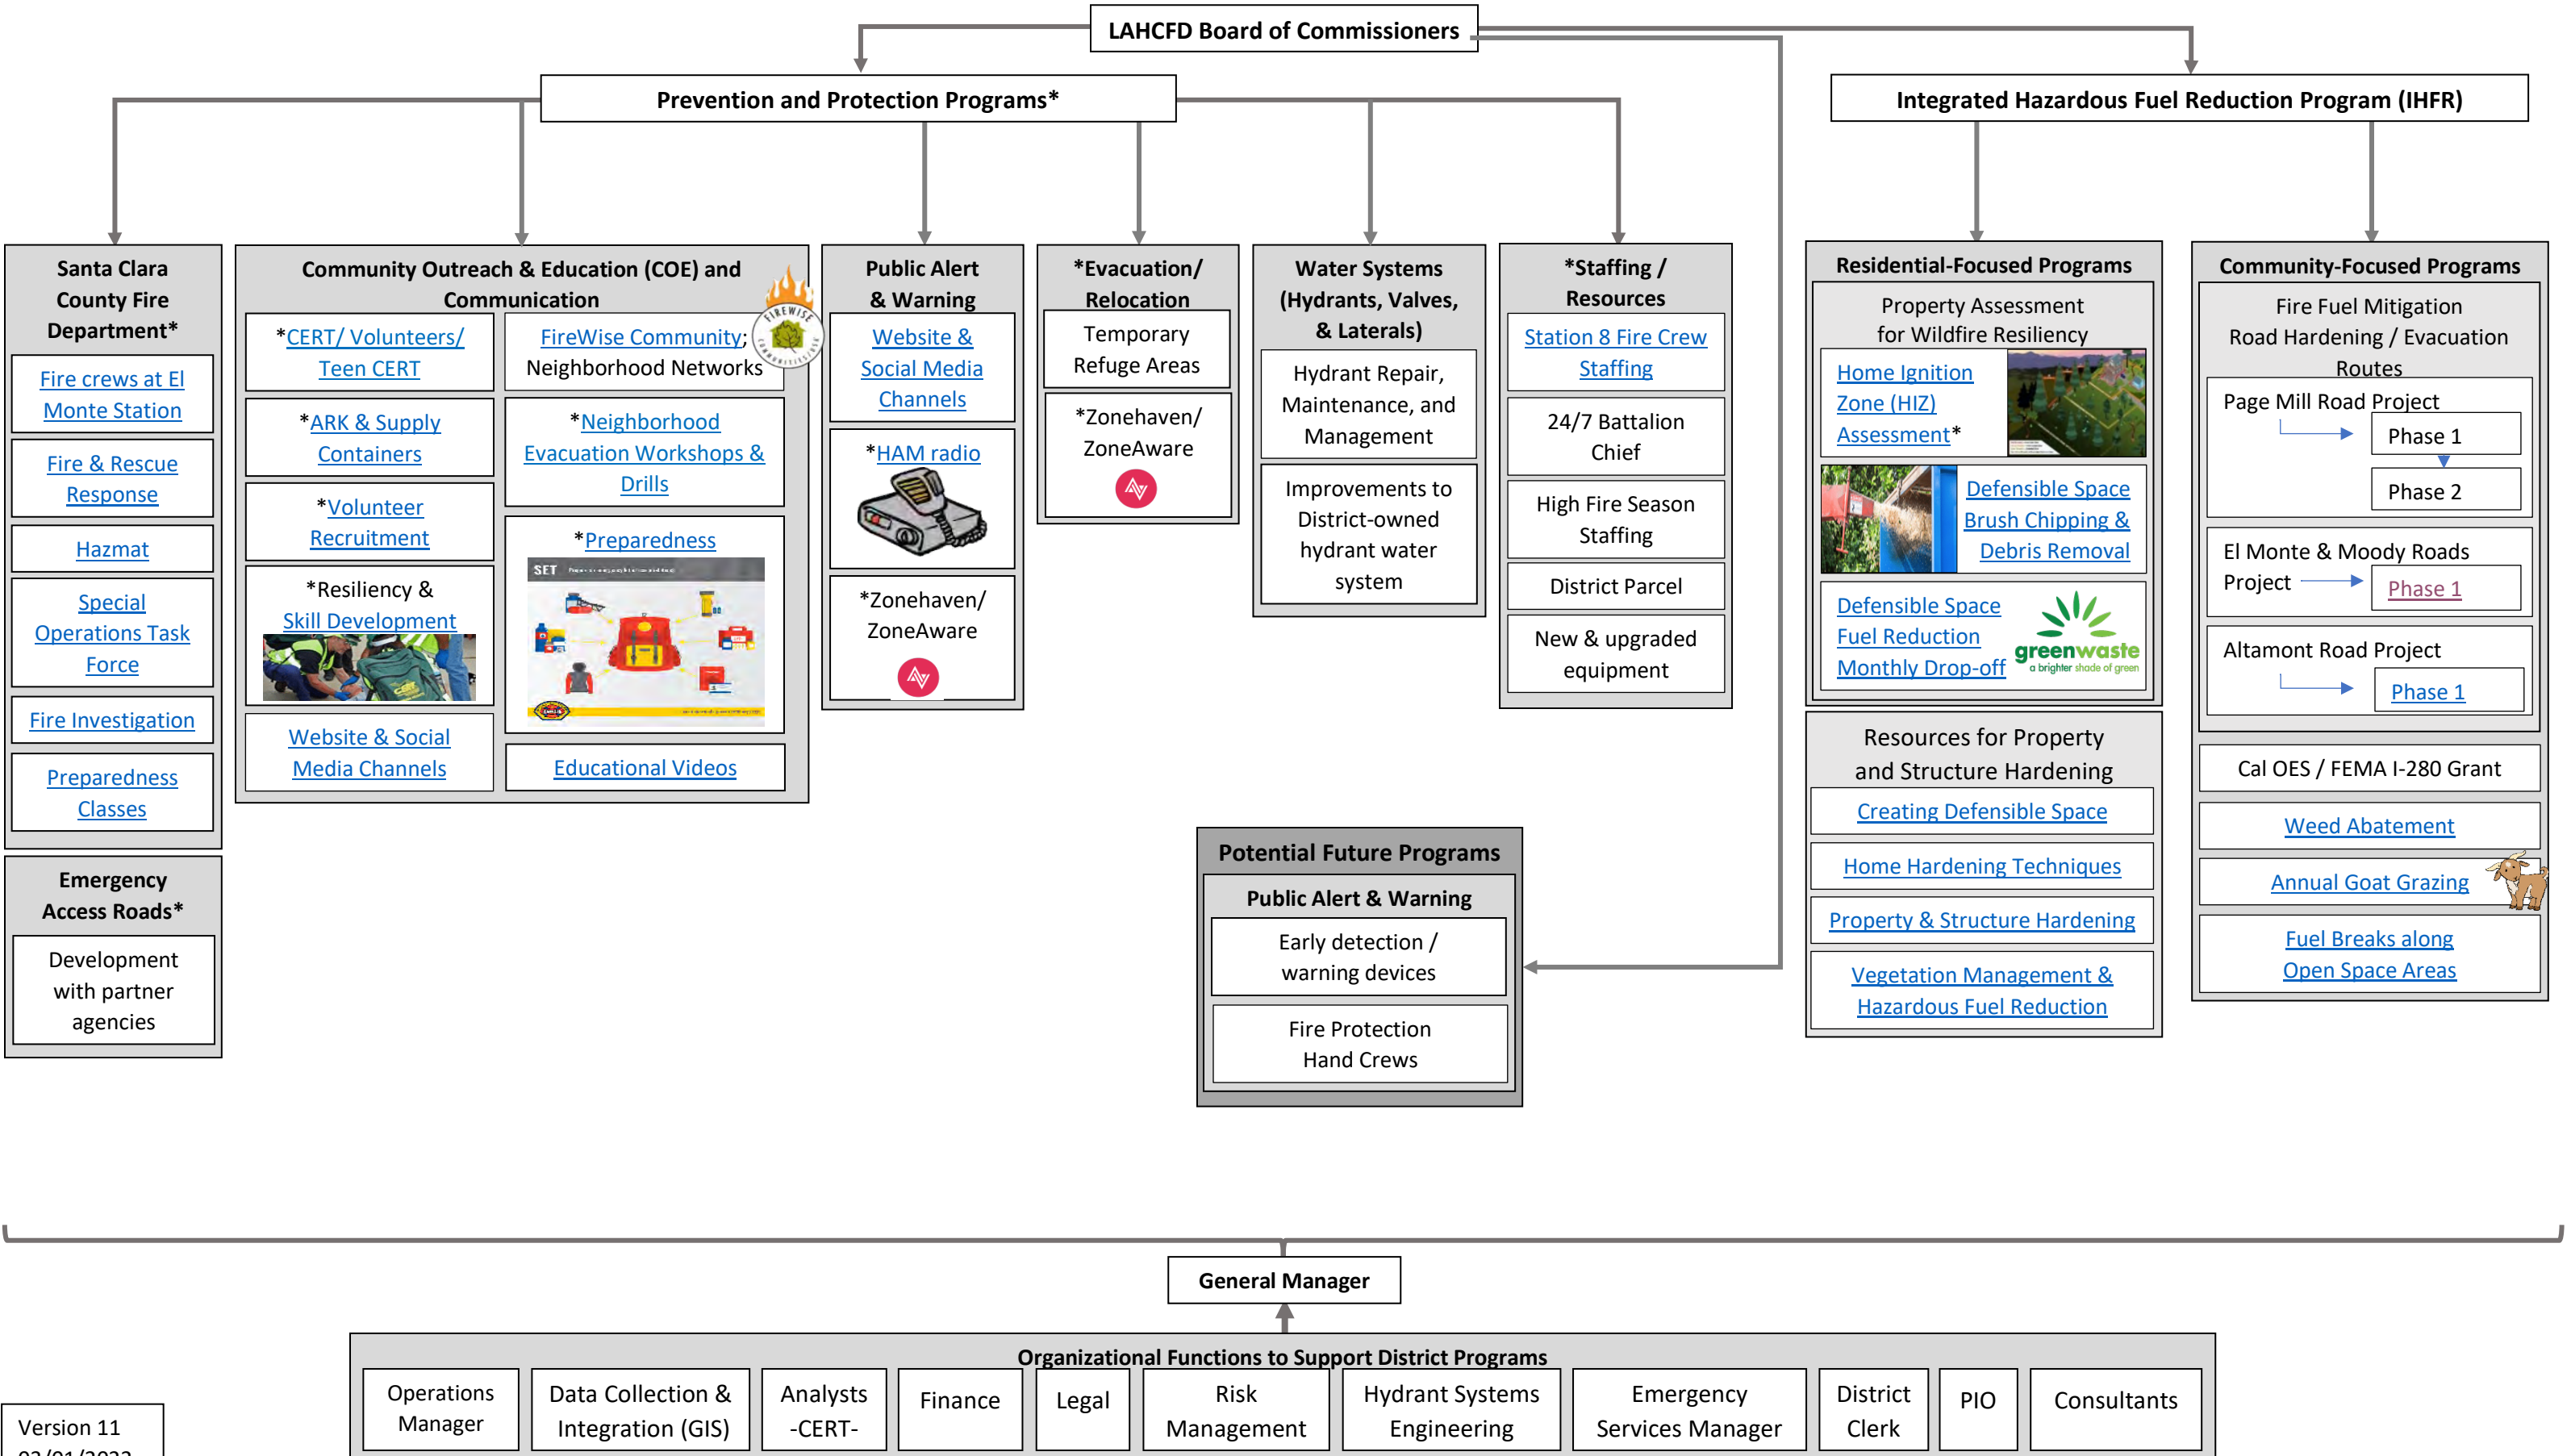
LAHCFD Board of Commissioners

Prevention and Protection Programs*

Integrated Hazardous Fuel Reduction Program (IHFR)

Santa Clara County Fire Department*

Fire crews at El Monte Station

Fire & Rescue Response

Hazmat

Special Operations Task Force

Fire Investigation

Preparedness Classes

Emergency Access Roads*

Development with partner agencies

Community Outreach & Education (COE) and Communication

*CERT/ Volunteers/ Teen CERT

FireWise Community; Neighborhood Networks

*ARK & Supply Containers

*Neighborhood Evacuation Workshops & Drills

*Volunteer Recruitment

*Preparedness

SET

*Resiliency & Skill Development

Website & Social Media Channels

Educational Videos

Public Alert & Warning

Website & Social Media Channels

*HAM radio

*Zonehaven/ ZoneAware

*Evacuation/ Relocation

Temporary Refuge Areas

*Zonehaven/ ZoneAware

Water Systems (Hydrants, Valves, & Laterals)

Hydrant Repair, Maintenance, and Management

Improvements to District-owned hydrant water system

*Staffing / Resources

Station 8 Fire Crew Staffing

24/7 Battalion Chief

High Fire Season Staffing

District Parcel

New & upgraded equipment

Residential-Focused Programs

Property Assessment for Wildfire Resiliency

Home Ignition Zone (HIZ) Assessment*

Defensible Space Brush Chipping & Debris Removal

Defensible Space Fuel Reduction Monthly Drop-off

greenwaste
a brighter shade of green

Resources for Property and Structure Hardening

Creating Defensible Space

Home Hardening Techniques

Property & Structure Hardening

Vegetation Management & Hazardous Fuel Reduction

Community-Focused Programs

Fire Fuel Mitigation Road Hardening / Evacuation Routes

Page Mill Road Project

Phase 1

Phase 2

El Monte & Moody Roads Project

Phase 1

Altamont Road Project

Phase 1

Cal OES / FEMA I-280 Grant

Weed Abatement

Annual Goat Grazing

Fuel Breaks along Open Space Areas

Potential Future Programs

Public Alert & Warning

Early detection / warning devices

Fire Protection Hand Crews

General Manager

Organizational Functions to Support District Programs

Operations Manager

Data Collection & Integration (GIS)

Analysts -CERT-

Finance

Legal

Risk Management

Hydrant Systems Engineering

Emergency Services Manager

District Clerk

PIO

Consultants

Version 11
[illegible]